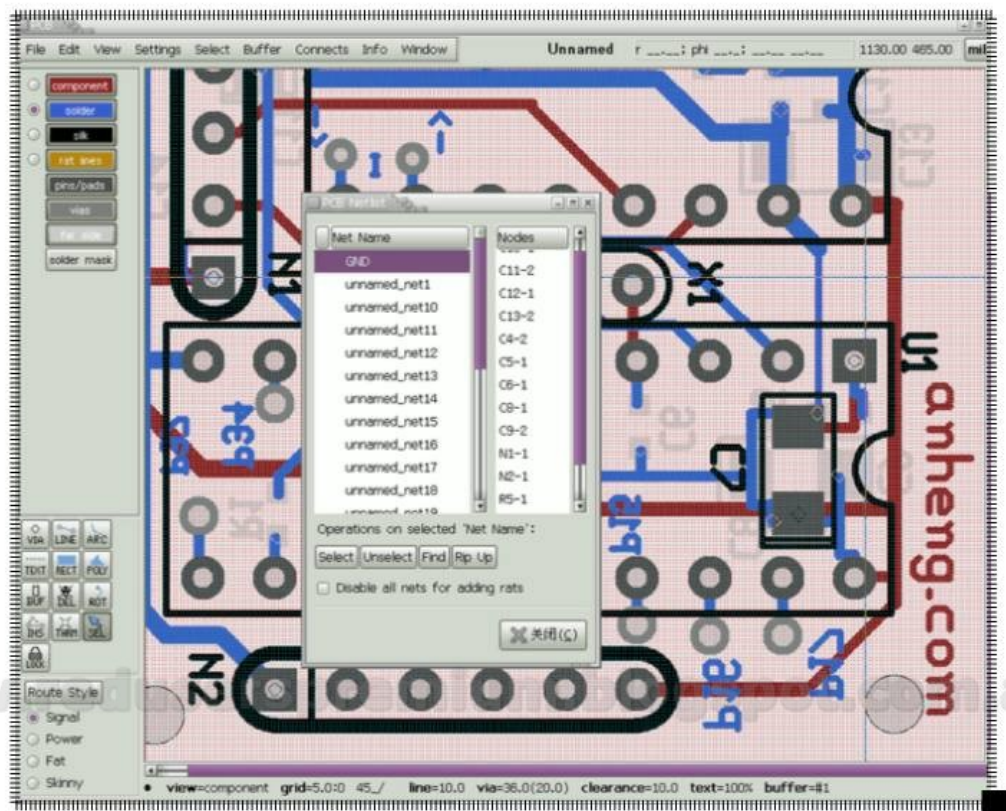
File Edit View Settings Select Buffer Connects Info Window

Unnamed

r __._; phi __._; __._ __._

1130.00 465.00

mil

component

solder

silk

rat lines

pins/pads

vias

far side

solder mask

PCB Netlist

Net Name

Nodes

GND

unnamed_net1

unnamed_net10

unnamed_net11

unnamed_net12

unnamed_net13

unnamed_net14

unnamed_net15

unnamed_net16

unnamed_net17

unnamed_net18

unnamed_net19

C11-2

C12-1

C13-2

C4-2

C5-1

C6-1

C8-1

C9-2

N1-1

N2-1

R5-1

Operations on selected 'Net Name':

Select Unselect Find Rip Up

Disable all nets for adding rats

关闭(C)

VIA LINE ARC

TEXT RECT POLY

BUF DEL ROT

INS THRM SEL

LOCK

Route Style

Signal

Power

Fat

Skinny

N1

N2

X1

U1

C7

anheng-com

view=component grid=5.0:0 45_/ line=10.0 via=36.0(20.0) clearance=10.0 text=100% buffer=#1